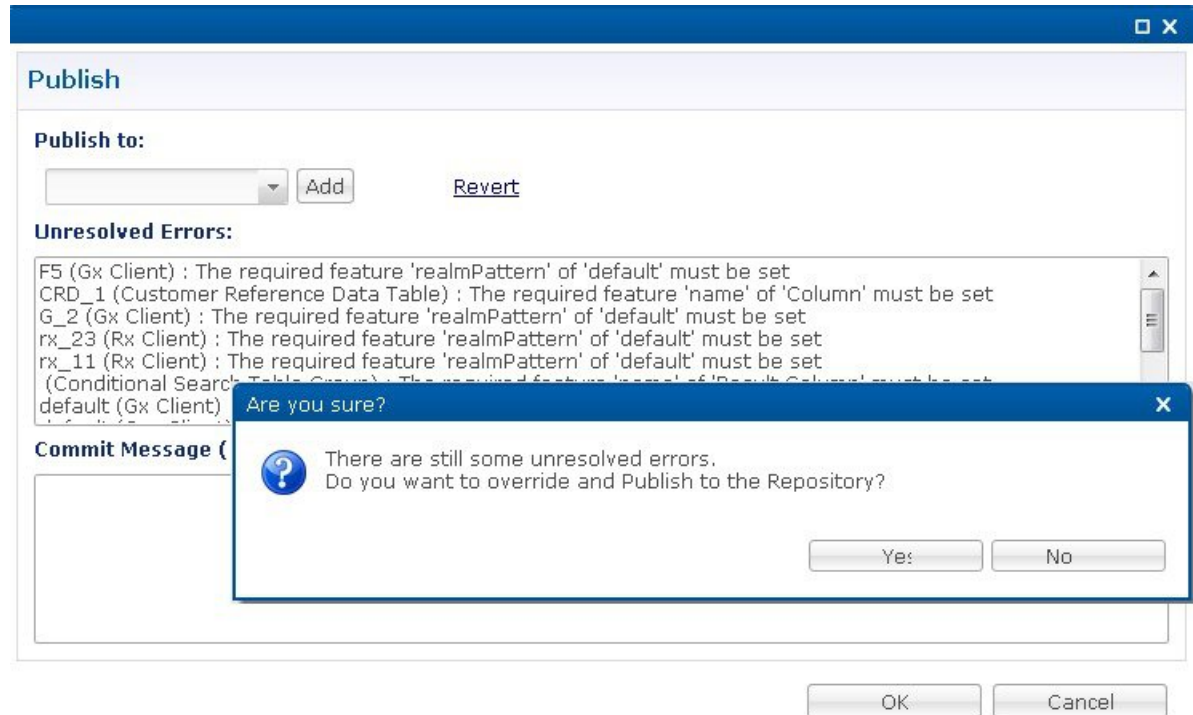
Publish

Publish to:

Add

Revert

Unresolved Errors:

F5 (Gx Client) : The required feature 'realmPattern' of 'default' must be set
CRD_1 (Customer Reference Data Table) : The required feature 'name' of 'Column' must be set
G_2 (Gx Client) : The required feature 'realmPattern' of 'default' must be set
rx_23 (Rx Client) : The required feature 'realmPattern' of 'default' must be set
rx_11 (Rx Client) : The required feature 'realmPattern' of 'default' must be set
(Conditional Search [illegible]
default (Gx Client) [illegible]

Commit Message ( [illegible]

Are you sure?

There are still some unresolved errors.
Do you want to override and Publish to the Repository?

Yes

No

OK

Cancel